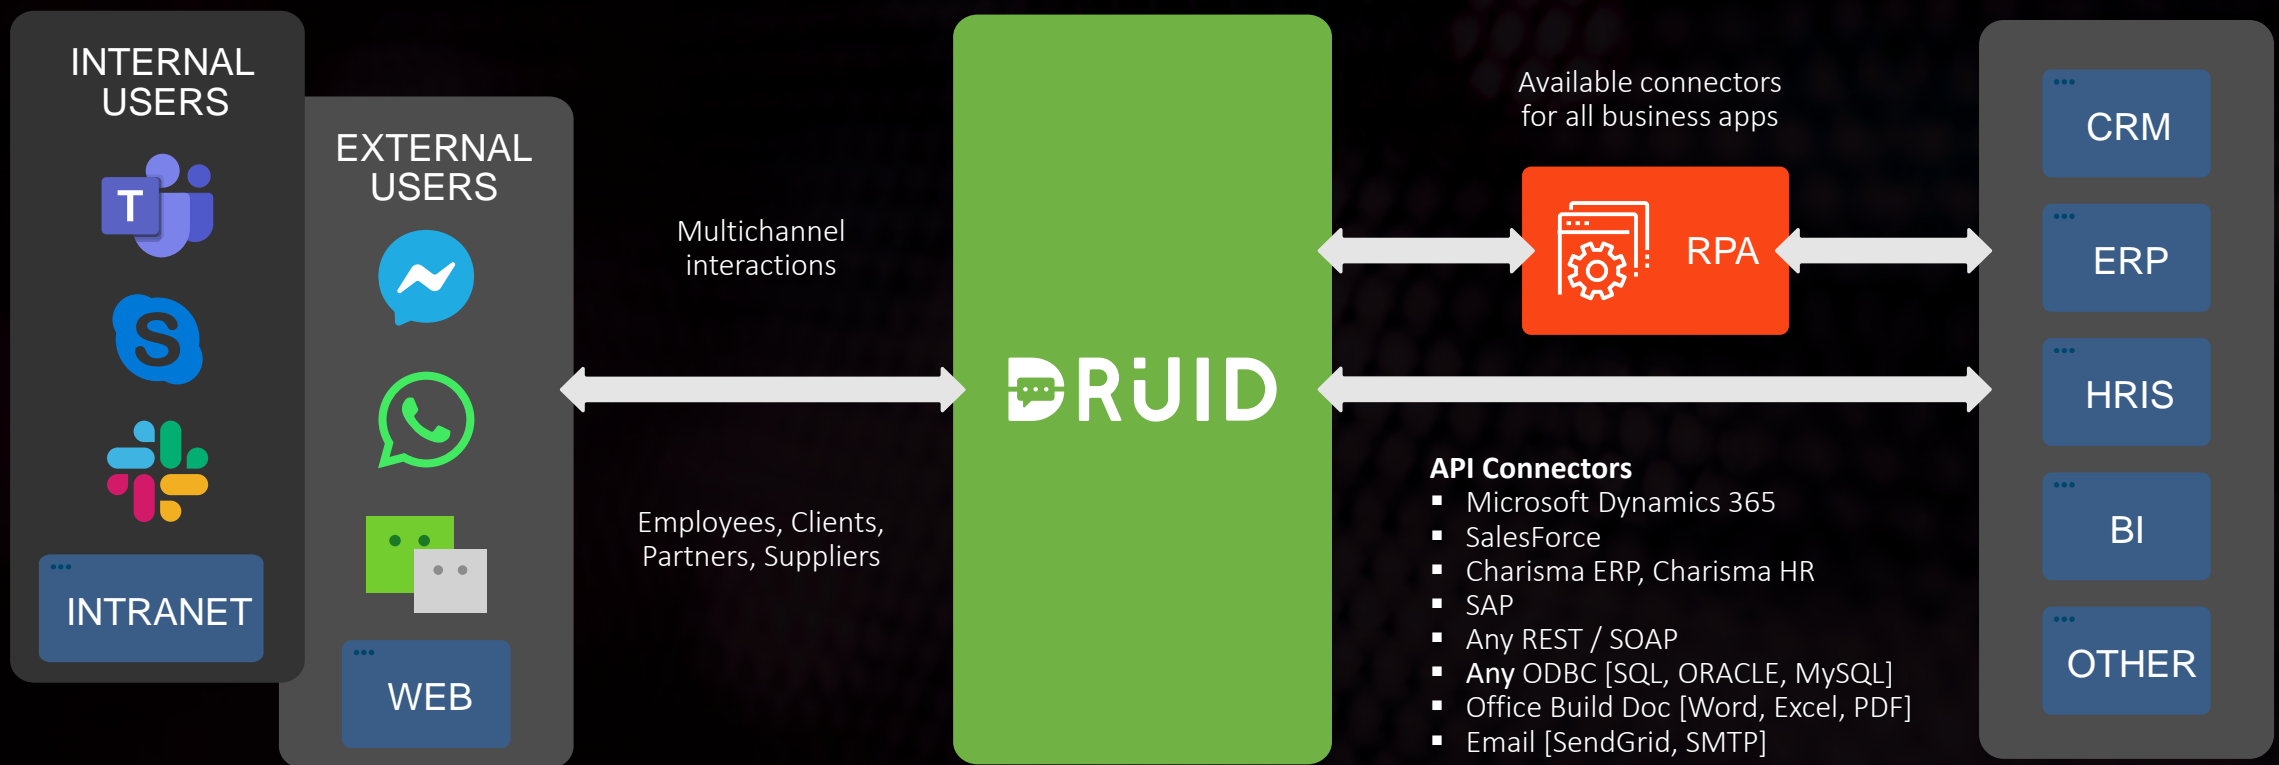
INTERNAL USERS

T

INTRANET

EXTERNAL USERS

WEB

Multichannel interactions

Employees, Clients, Partners, Suppliers

DRUID

Available connectors for all business apps

RPA

API Connectors
- Microsoft Dynamics 365
- SalesForce
- Charisma ERP, Charisma HR
- SAP
- Any REST / SOAP
- Any ODBC [SQL, ORACLE, MySQL]
- Office Build Doc [Word, Excel, PDF]
- Email [SendGrid, SMTP]

CRM

ERP

HRIS

BI

OTHER